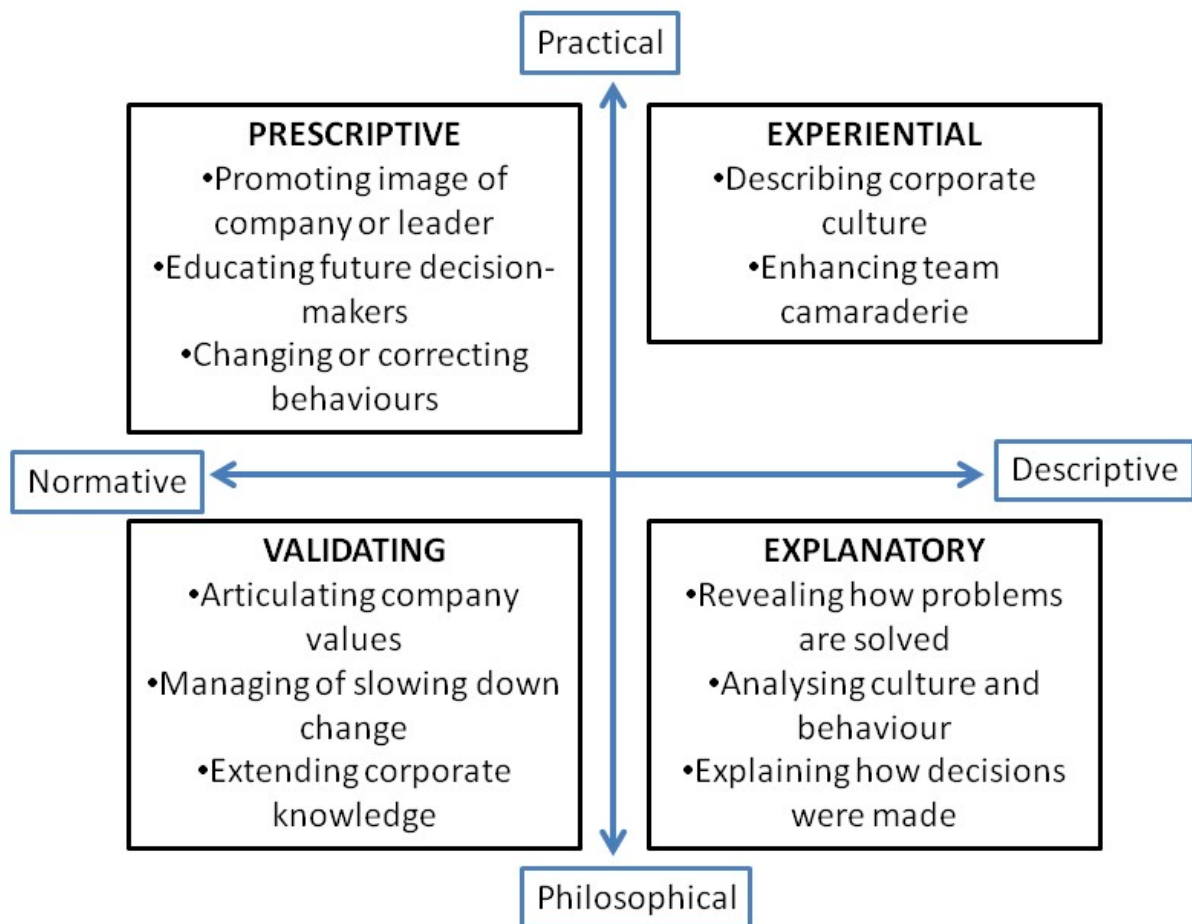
Practical

PRESCRIPTIVE
•Promoting image of company or leader
•Educating future decision-makers
•Changing or correcting behaviours

EXPERIENTIAL
•Describing corporate culture
•Enhancing team camaraderie

Normative

Descriptive

VALIDATING
•Articulating company values
•Managing of slowing down change
•Extending corporate knowledge

EXPLANATORY
•Revealing how problems are solved
•Analysing culture and behaviour
•Explaining how decisions were made

Philosophical